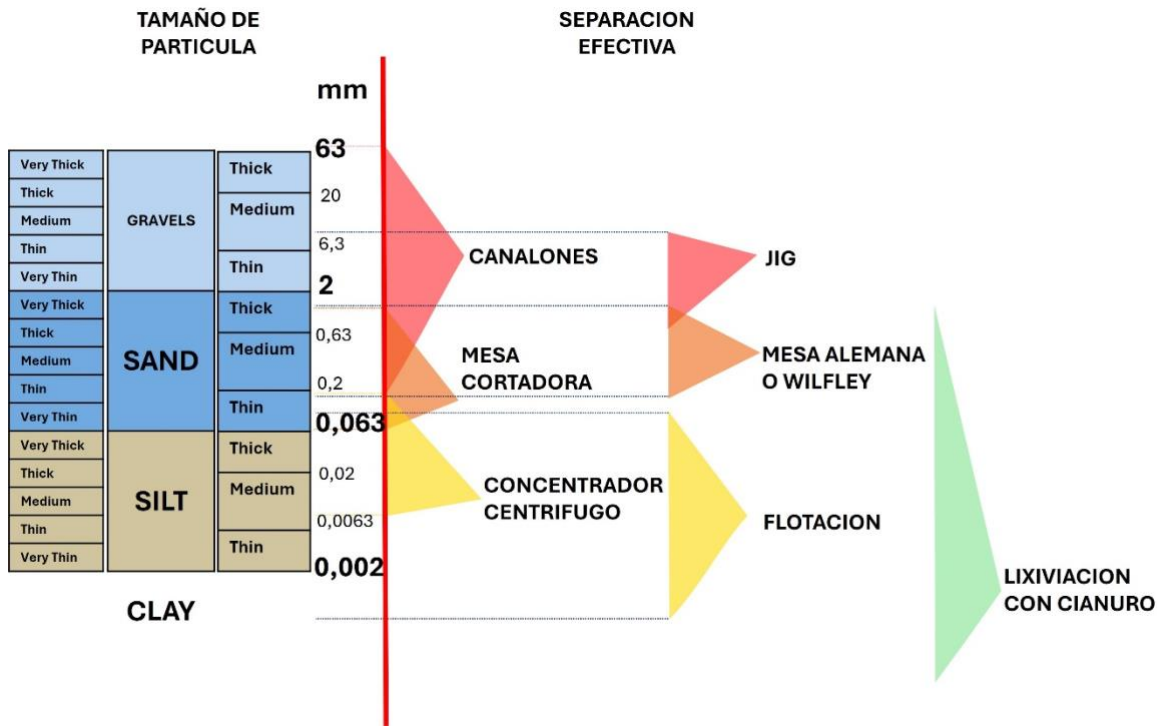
TAMAÑO DE PARTICULA

SEPARACION EFECTIVA

mm

| Very Thick | GRAVELS | Thick |
|---|---|---|
| Thick | | Medium |
| Medium | | |
| Thin | | Thin |
| Very Thin | | |
| Very Thick | SAND | Thick |
| Thick | | Medium |
| Medium | | |
| Thin | | Thin |
| Very Thin | | |
| Very Thick | SILT | Thick |
| Thick | | Medium |
| Medium | | |
| Thin | | Thin |
| Very Thin | | |

CLAY

63
20
6,3
2
0,63
0,2
0,063
0,02
0,0063
0,002

CANALONES

MESA CORTADORA

CONCENTRADOR CENTRIFUGO

JIG

MESA ALEMANA O WILFLEY

FLOTACION

LIXIVIACION CON CIANURO